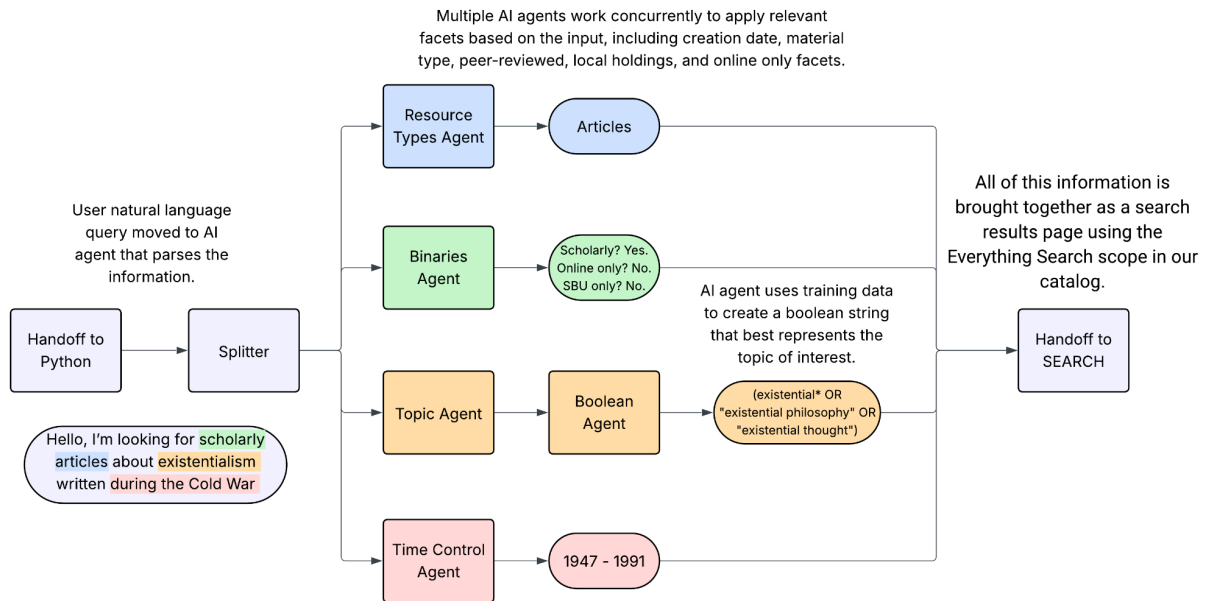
Multiple AI agents work concurrently to apply relevant facets based on the input, including creation date, material type, peer-reviewed, local holdings, and online only facets.

Resource Types Agent

Articles

All of this information is brought together as a search results page using the Everything Search scope in our catalog.

User natural language query moved to AI agent that parses the information.

Binaries Agent

Scholarly? Yes. Online only? No. SBU only? No.

AI agent uses training data to create a boolean string that best represents the topic of interest.

Handoff to Python

Splitter

Handoff to SEARCH

Topic Agent

Boolean Agent

(existential* OR "existential philosophy" OR "existential thought")

Hello, I'm looking for scholarly articles about existentialism written during the Cold War

Time Control Agent

1947 - 1991